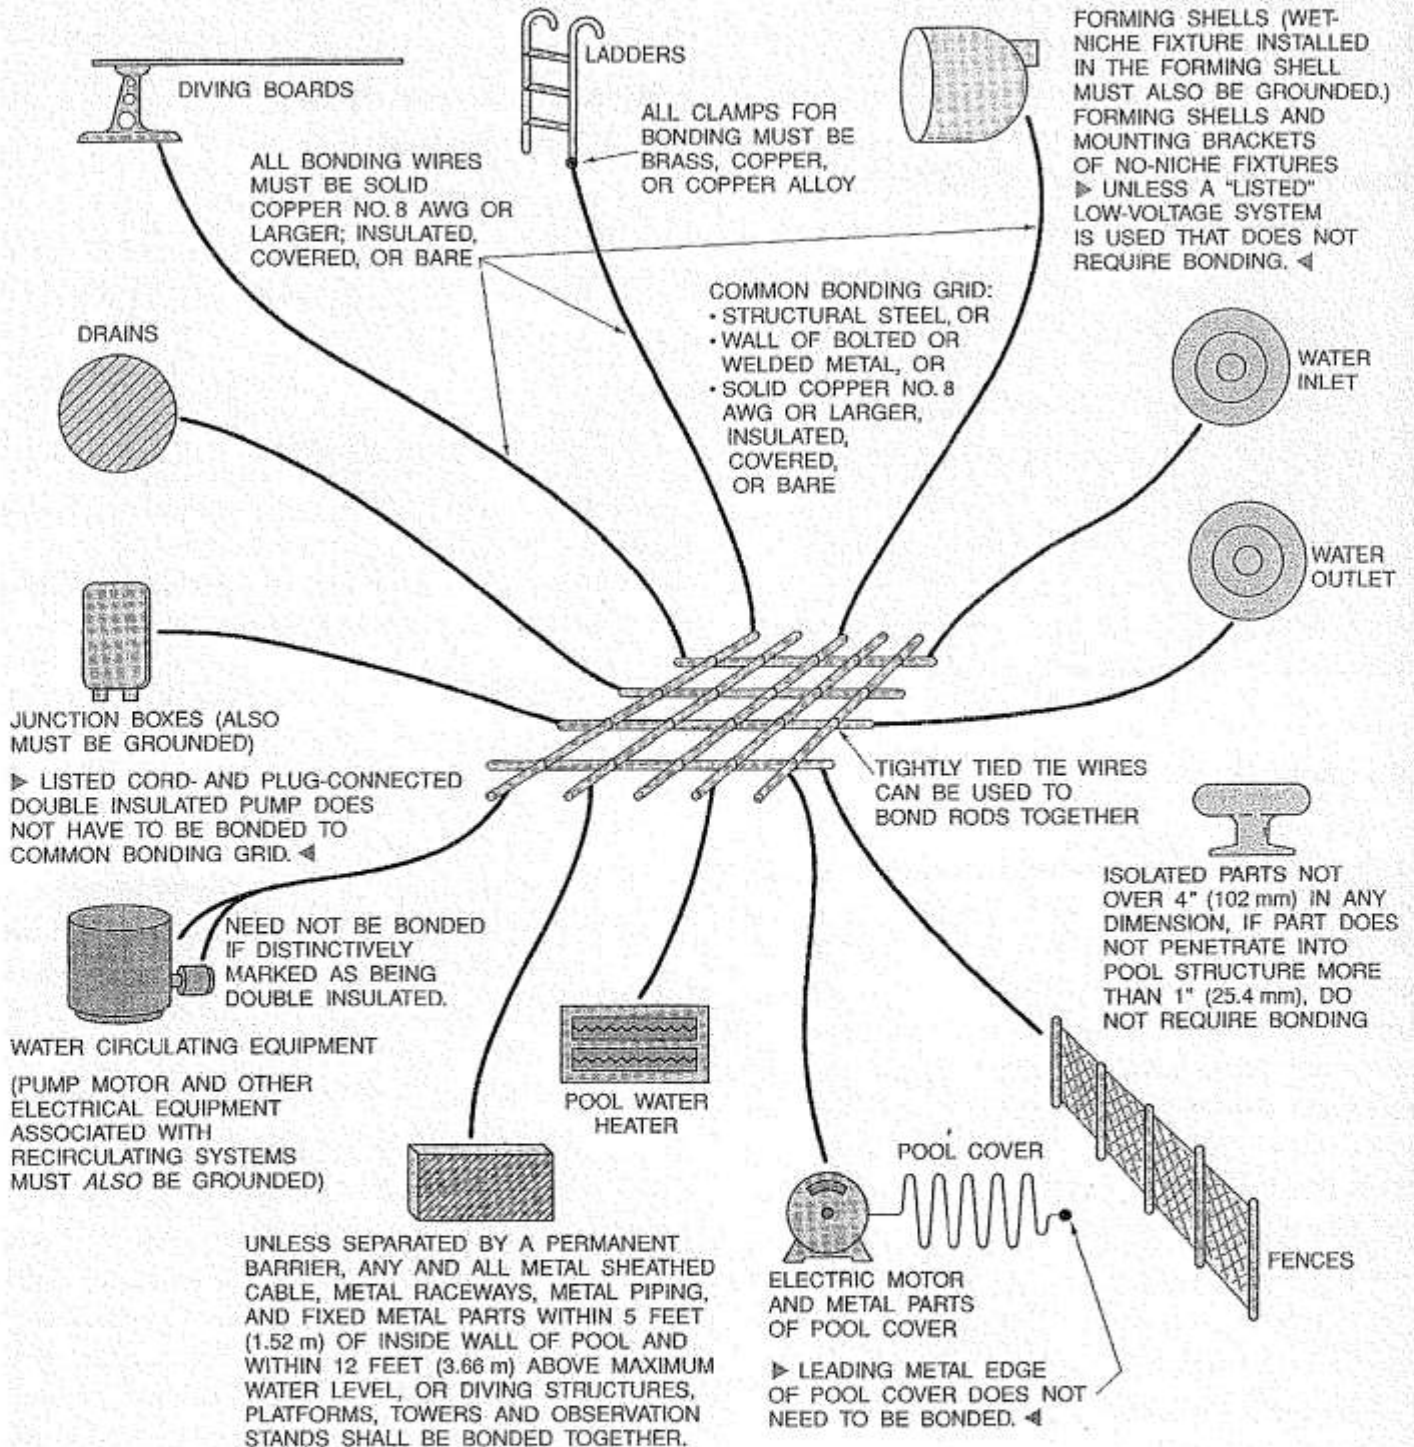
LADDERS

FORMING SHELLS (WET-NICHE FIXTURE INSTALLED IN THE FORMING SHELL MUST ALSO BE GROUNDED.) FORMING SHELLS AND MOUNTING BRACKETS OF NO-NICHE FIXTURES ▶ UNLESS A "LISTED" LOW-VOLTAGE SYSTEM IS USED THAT DOES NOT REQUIRE BONDING. ◀

DIVING BOARDS

ALL CLAMPS FOR BONDING MUST BE BRASS, COPPER, OR COPPER ALLOY

ALL BONDING WIRES MUST BE SOLID COPPER NO. 8 AWG OR LARGER; INSULATED, COVERED, OR BARE

COMMON BONDING GRID:
• STRUCTURAL STEEL, OR
• WALL OF BOLTED OR WELDED METAL, OR
• SOLID COPPER NO. 8 AWG OR LARGER, INSULATED, COVERED, OR BARE

DRAINS

WATER INLET

WATER OUTLET

JUNCTION BOXES (ALSO MUST BE GROUNDED)

▶ LISTED CORD- AND PLUG-CONNECTED DOUBLE INSULATED PUMP DOES NOT HAVE TO BE BONDED TO COMMON BONDING GRID. ◀

TIGHTLY TIED TIE WIRES CAN BE USED TO BOND RODS TOGETHER

ISOLATED PARTS NOT OVER 4" (102 mm) IN ANY DIMENSION, IF PART DOES NOT PENETRATE INTO POOL STRUCTURE MORE THAN 1" (25.4 mm), DO NOT REQUIRE BONDING

NEED NOT BE BONDED IF DISTINCTIVELY MARKED AS BEING DOUBLE INSULATED.

WATER CIRCULATING EQUIPMENT

(PUMP MOTOR AND OTHER ELECTRICAL EQUIPMENT ASSOCIATED WITH RECIRCULATING SYSTEMS MUST ALSO BE GROUNDED)

POOL WATER HEATER

POOL COVER

FENCES

UNLESS SEPARATED BY A PERMANENT BARRIER, ANY AND ALL METAL SHEATHED CABLE, METAL RACEWAYS, METAL PIPING, AND FIXED METAL PARTS WITHIN 5 FEET (1.52 m) OF INSIDE WALL OF POOL AND WITHIN 12 FEET (3.66 m) ABOVE MAXIMUM WATER LEVEL, OR DIVING STRUCTURES, PLATFORMS, TOWERS AND OBSERVATION STANDS SHALL BE BONDED TOGETHER.

ELECTRIC MOTOR AND METAL PARTS OF POOL COVER

▶ LEADING METAL EDGE OF POOL COVER DOES NOT NEED TO BE BONDED. ◀